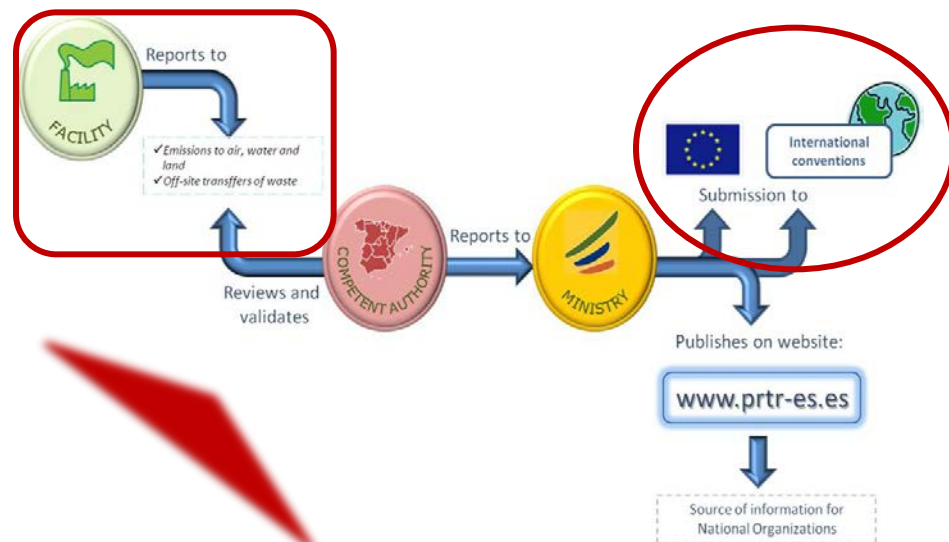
FACILITY

Reports to

✓Emissions to air, water and land
✓Off-site transffers of waste

COMPETENT AUTHORITY

Reviews and validates

Reports to

MINISTRY

International conventions

Submission to

Publishes on website:

www.prtr-es.es

Source of information for National Organizations